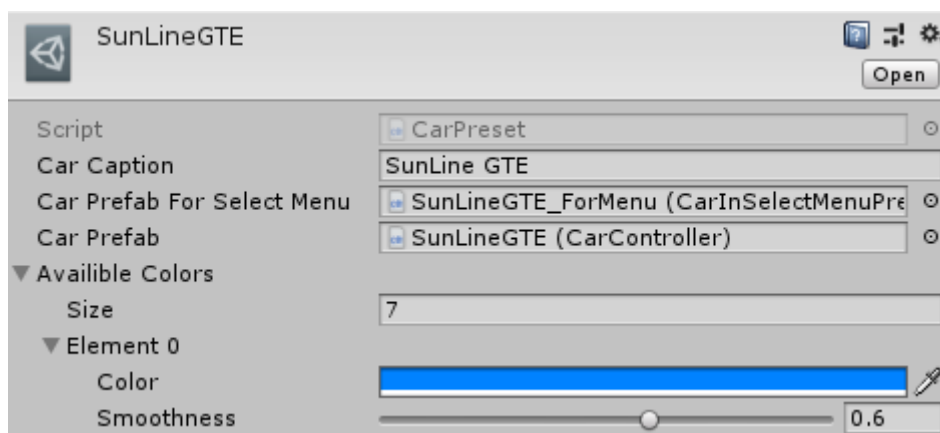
SunLineGTE

Open

Script CarPreset
Car Caption SunLine GTE
Car Prefab For Select Menu SunLineGTE_ForMenu (CarInSelectMenuPre
Car Prefab SunLineGTE (CarController)
Availible Colors
Size 7
Element 0
Color
Smoothness 0.6